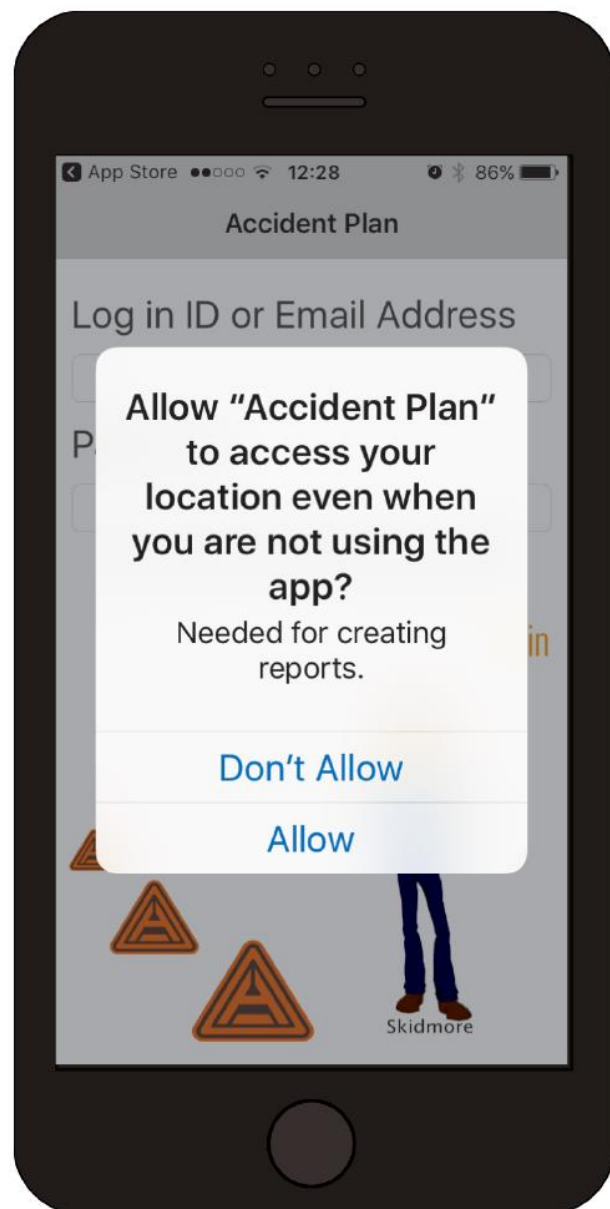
App Store ●●○○○ 12:28 86%

Accident Plan

Log in ID or Email Address

P

Allow "Accident Plan" to access your location even when you are not using the app?

Needed for creating reports.

in

Don't Allow

Allow

Skidmore